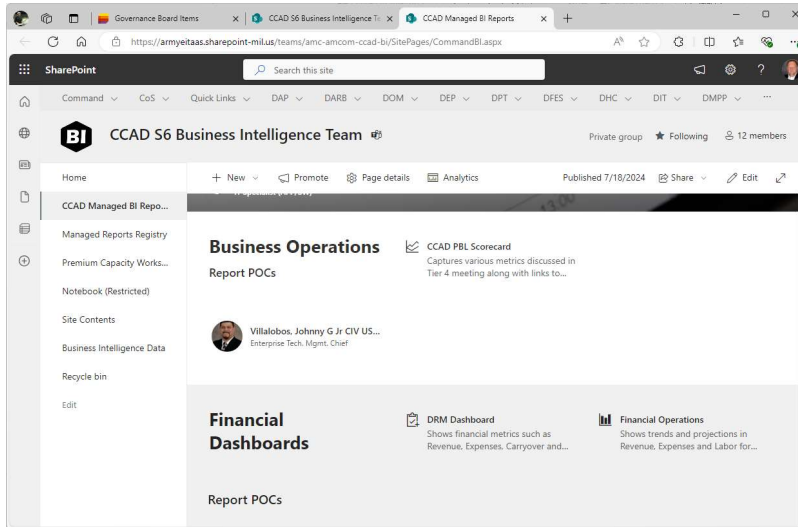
Governance Board Items | CCAD S6 Business Intelligence Te | CCAD Managed BI Reports

https://armyeitaas.sharepoint-mil.us/teams/amc-amcom-ccad-bi/SitePages/CommandBI.aspx

SharePoint

Search this site

Command CoS Quick Links DAP DARB DOM DEP DPT DFES DHC DIT DMPP ···

BI

CCAD S6 Business Intelligence Team

Private group ★ Following 12 members

Home

CCAD Managed BI Repo...

Managed Reports Registry

Premium Capacity Works...

Notebook (Restricted)

Site Contents

Business Intelligence Data

Recycle bin

Edit

+ New Promote Page details Analytics Published 7/18/2024 Share Edit

Business Operations

Report POCs

CCAD PBL Scorecard

Captures various metrics discussed in Tier 4 meeting along with links to...

Villalobos, Johnny G Jr CIV US...

Enterprise Tech. Mgmt. Chief

Financial Dashboards

DRM Dashboard

Shows financial metrics such as Revenue, Expenses, Carryover and...

Financial Operations

Shows trends and projections in Revenue, Expenses and Labor for...

Report POCs